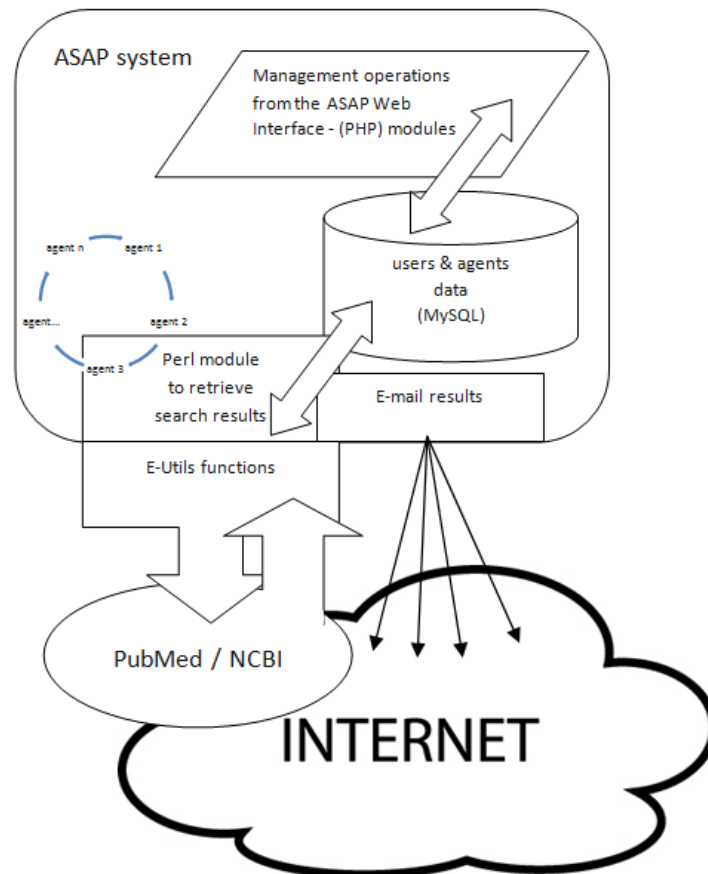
ASAP system

Management operations from the ASAP Web Interface - (PHP) modules

agent n
agent 1
agent...
agent 2
agent 3

users & agents data (MySQL)

Perl module to retrieve search results

E-mail results

E-Utils functions

PubMed / NCBI

INTERNET